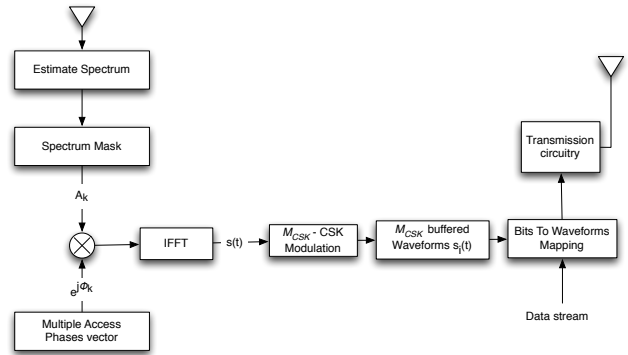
Estimate Spectrum

Spectrum Mask

$A_k$

$e^{j\Phi_k}$

Multiple Access Phases vector

IFFT

s(t)

$M_{CSK}$ - CSK Modulation

$M_{CSK}$ buffered Waveforms $s_i(t)$

Bits To Waveforms Mapping

Transmission circuitry

Data stream